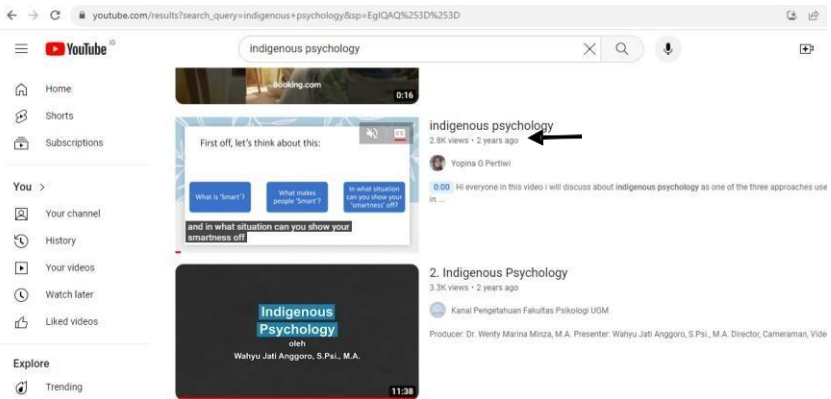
youtube.com/results?search_query=indigenous+psychology&sp=EgIQAQ%253D%253D

YouTube ID

indigenous psychology

Home

Shorts

Subscriptions

You >

Your channel

History

Your videos

Watch later

Liked videos

Explore

Trending

Booking.com

0:16

First off, let's think about this:

What is 'Smart'?

What makes people 'Smart'?

In what situation can you show your 'smartness' off?

CC

and in what situation can you show your smartness off

indigenous psychology

2.8K views • 2 years ago

Yopina G Pertiwi

0:00 Hi everyone in this video i will discuss about indigenous psychology as one of the three approaches use in ...

Indigenous Psychology

oleh

Wahyu Jati Anggoro, S.Psi., M.A.

11:38

2. Indigenous Psychology

3.3K views • 2 years ago

Kanal Pengetahuan Fakultas Psikologi UGM

Producer: Dr. Wenty Marina Minza, M.A. Presenter: Wahyu Jati Anggoro, S.Psi., M.A. Director, Cameraman, Vide